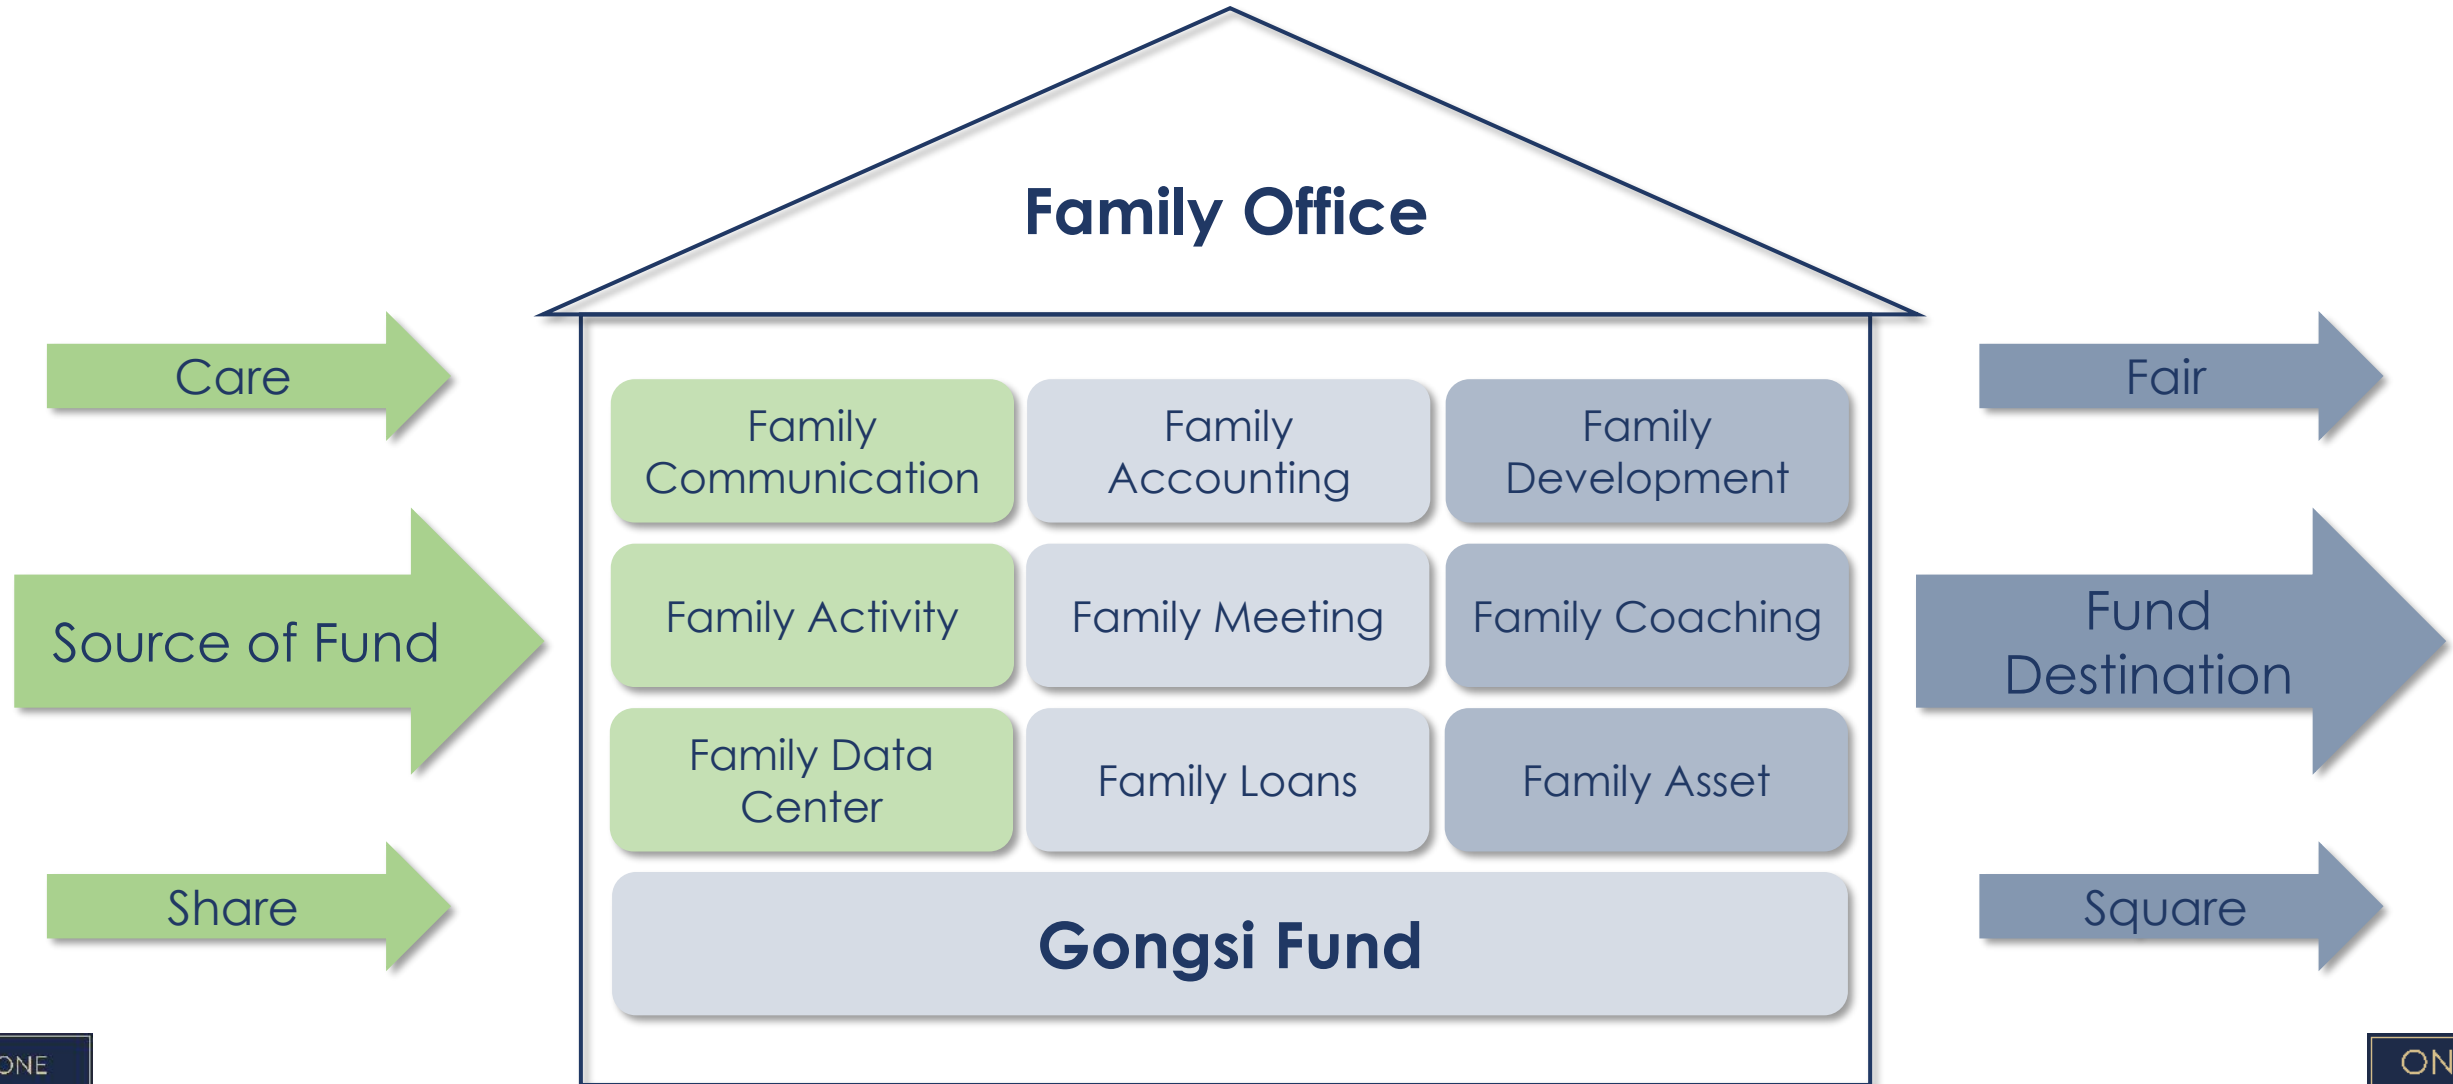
Family Office

Care

Source of Fund

Share

Family Communication

Family Accounting

Family Development

Family Activity

Family Meeting

Family Coaching

Family Data Center

Family Loans

Family Asset

Gongsi Fund

Fair

Fund Destination

Square

ONE

ON